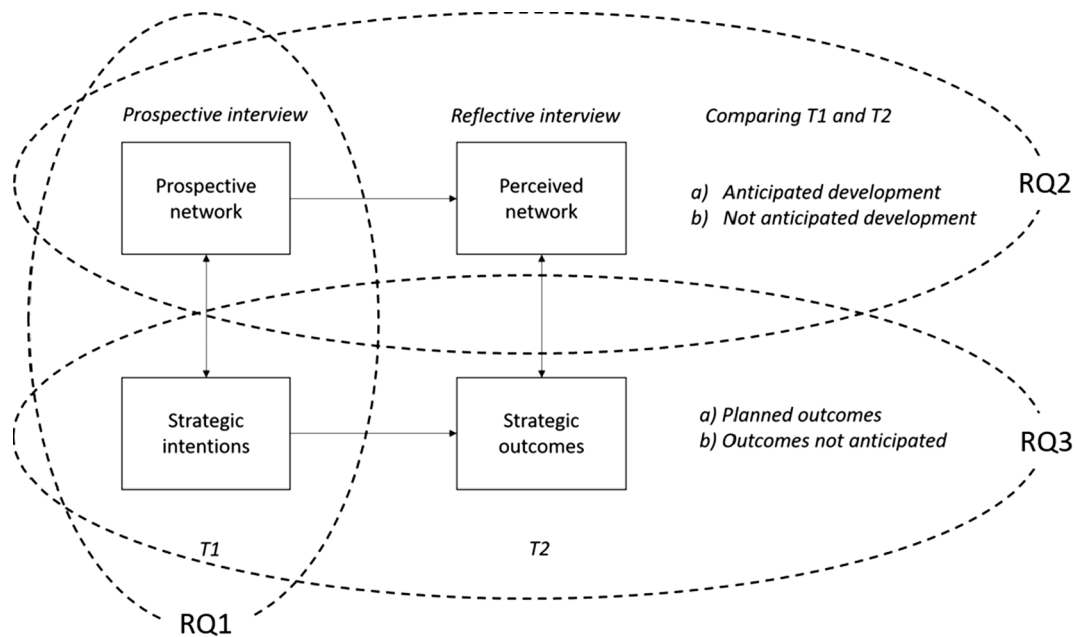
Prospective interview

Reflective interview

Comparing T1 and T2

Prospective network

Perceived network

a) Anticipated development
b) Not anticipated development

RQ2

Strategic intentions

Strategic outcomes

a) Planned outcomes
b) Outcomes not anticipated

RQ3

T1

T2

RQ1